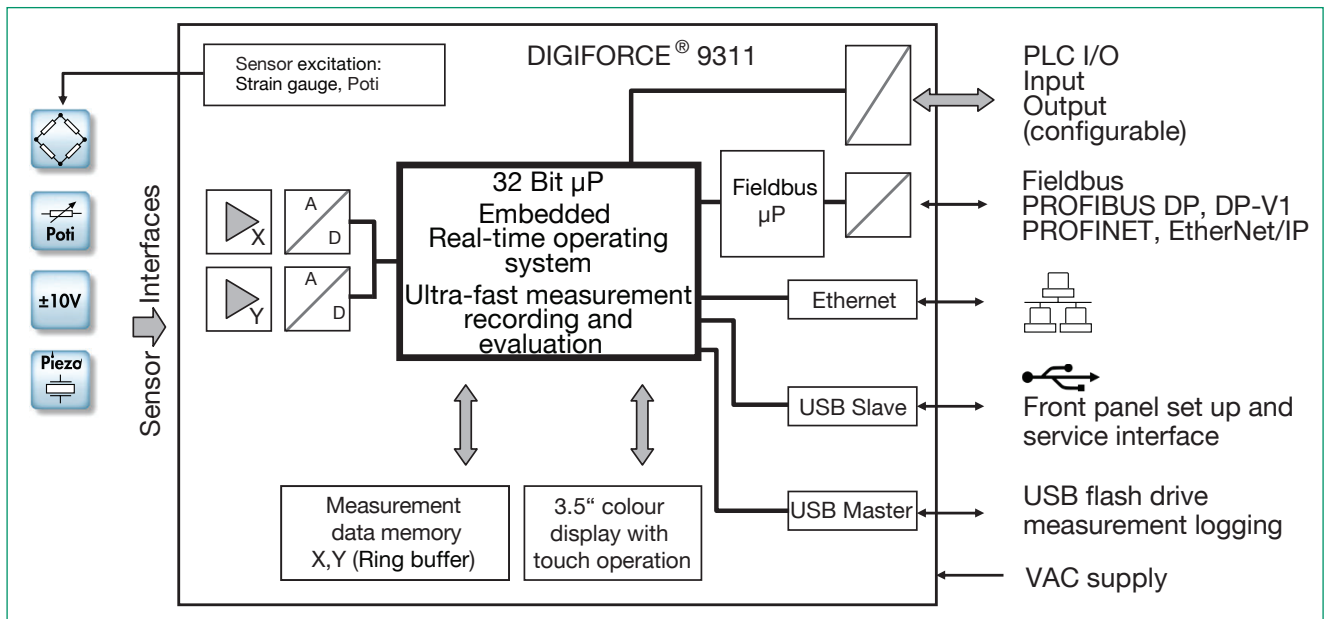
Sensor excitation:
Strain gauge, Poti

DIGIFORCE® 9311

PLC I/O
Input
Output
(configurable)

Poti

±10V

Piezo

Sensor Interfaces

X

Y

A
D

A
D

32 Bit µP
Embedded
Real-time operating system
Ultra-fast measurement recording and evaluation

Fieldbus
µP

Fieldbus
PROFIBUS DP, DP-V1
PROFINET, EtherNet/IP

Ethernet

USB Slave

Front panel set up and service interface

USB Master

USB flash drive
measurement logging

Measurement data memory
X,Y (Ring buffer)

3.5" colour display with touch operation

VAC supply